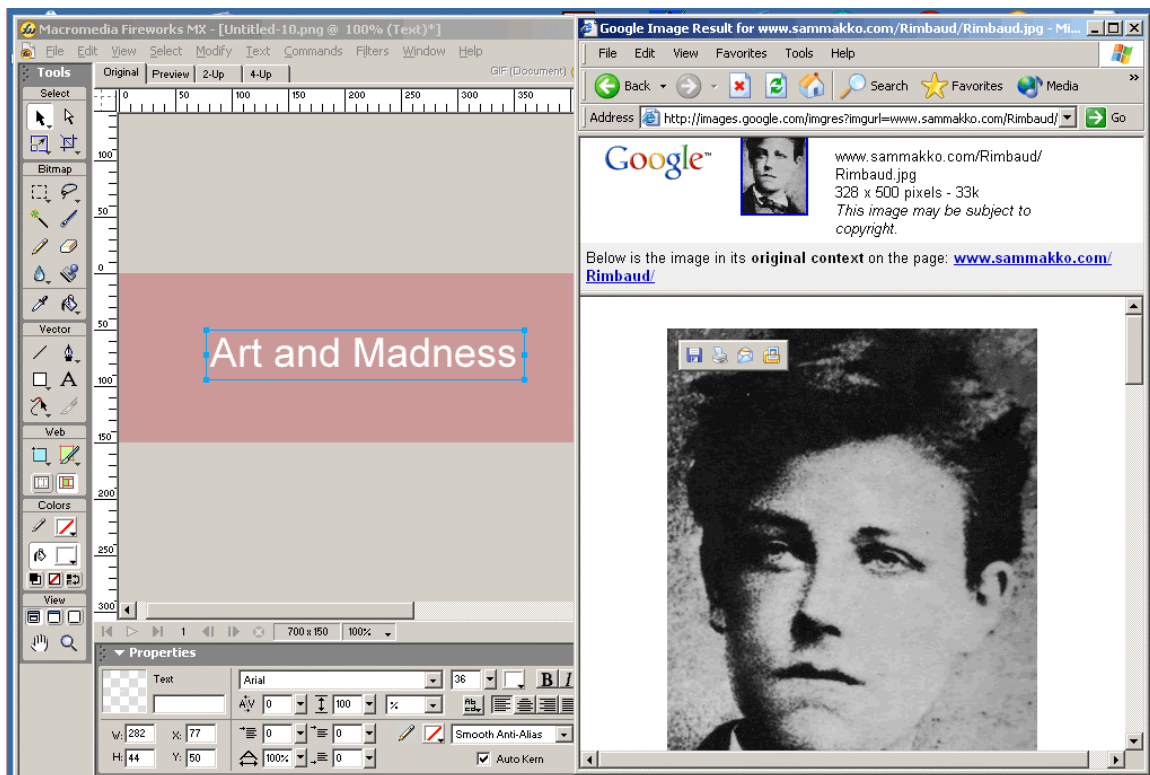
Macromedia Fireworks MX - [Untitled-10.png @ 100% (Text)*]

File Edit View Select Modify Text Commands Filters Window Help

Tools

Original Preview 2-Up 4-Up

GIF (Document)

Select

Bitmap

Vector

Web

Colors

View

0 50 100 150 200 250 300 350

100 50 0 50 100 150 200 250 300

Art and Madness

1 700 x 150 100%

Properties

Text

Arial

36

B I

0 100

W: 282 X: 77

H: 44 Y: 50

0 0

100% 0

Smooth Anti-Alias

Auto Kern

Google Image Result for www.sammakko.com/Rimbaud/Rimbaud.jpg - Mi...

File Edit View Favorites Tools Help

Back Search Favorites Media

Address http://images.google.com/imgres?imgurl=www.sammakko.com/Rimbaud/ Go

Google™

www.sammakko.com/Rimbaud/Rimbaud.jpg
328 x 500 pixels - 33k
This image may be subject to copyright.

Below is the image in its **original context** on the page: www.sammakko.com/Rimbaud/